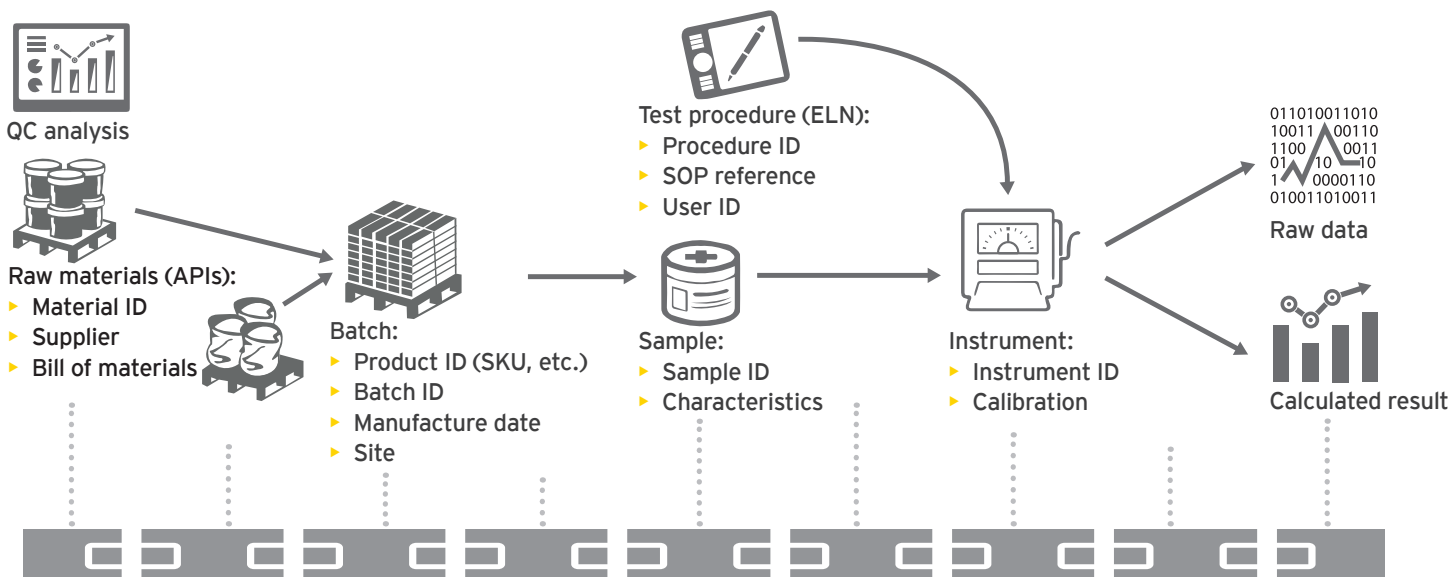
QC analysis

Raw materials (APIs):
▸ Material ID
▸ Supplier
▸ Bill of materials

Batch:
▸ Product ID (SKU, etc.)
▸ Batch ID
▸ Manufacture date
▸ Site

Test procedure (ELN):
▸ Procedure ID
▸ SOP reference
▸ User ID

Sample:
▸ Sample ID
▸ Characteristics

Instrument:
▸ Instrument ID
▸ Calibration

011010011010
10011 00110
1100 0011
01 10 10
1 0000110
010011010011

Raw data

Calculated result